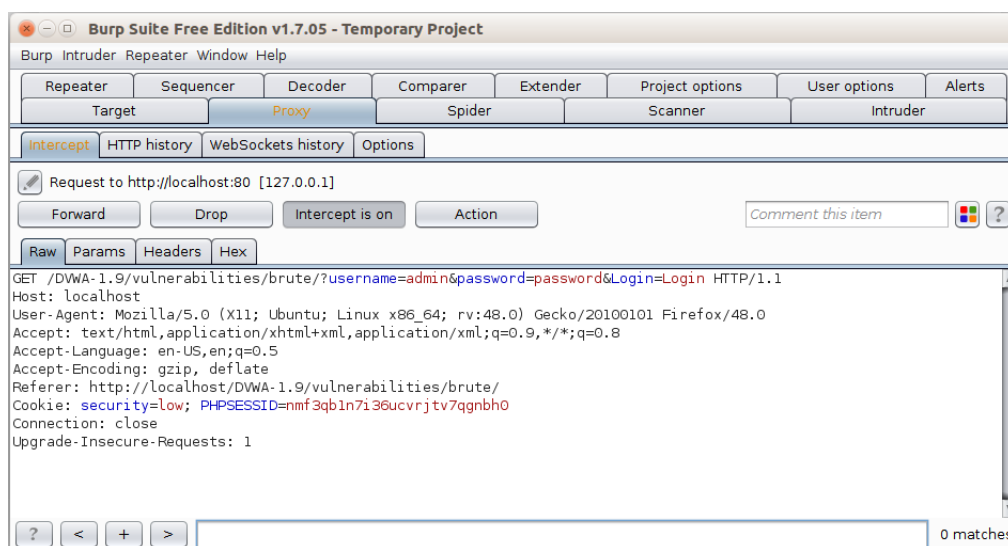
Burp Suite Free Edition v1.7.05 - Temporary Project

Burp Intruder Repeater Window Help

Repeater Sequencer Decoder Comparer Extender Project options User options Alerts
Target Proxy Spider Scanner Intruder

Intercept HTTP history WebSockets history Options

Request to http://localhost:80 [127.0.0.1]

Forward Drop Intercept is on Action Comment this item ?

Raw Params Headers Hex

GET /DVWA-1.9/vulnerabilities/brute/?username=admin&password=password&Login=Login HTTP/1.1
Host: localhost
User-Agent: Mozilla/5.0 (X11; Ubuntu; Linux x86_64; rv:48.0) Gecko/20100101 Firefox/48.0
Accept: text/html,application/xhtml+xml,application/xml;q=0.9,*/*;q=0.8
Accept-Language: en-US,en;q=0.5
Accept-Encoding: gzip, deflate
Referer: http://localhost/DVWA-1.9/vulnerabilities/brute/
Cookie: security=low; PHPSESSID=nmf3qb1n7i36ucvrjtv7qgnbh0
Connection: close
Upgrade-Insecure-Requests: 1

? < + > 0 matches